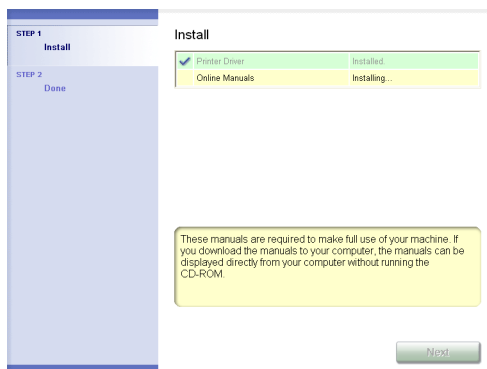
STEP 1
Install

STEP 2
Done

Install

| | | |
|---|---|---|
| ✔ | Printer Driver | Installed |
| | Online Manuals | Installing... |

These manuals are required to make full use of your machine. If you download the manuals to your computer, the manuals can be displayed directly from your computer without running the CD-ROM.

Next